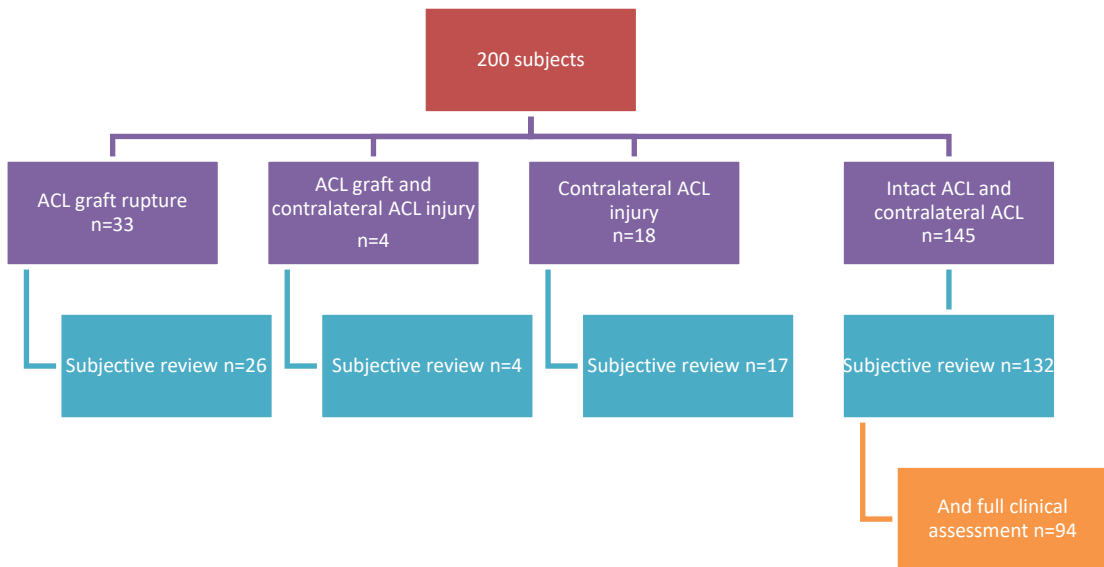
200 subjects

ACL graft rupture
n=33

ACL graft and contralateral ACL injury
n=4

Contralateral ACL injury
n=18

Intact ACL and contralateral ACL
n=145

Subjective review n=26

Subjective review n=4

Subjective review n=17

Subjective review n=132

And full clinical assessment n=94